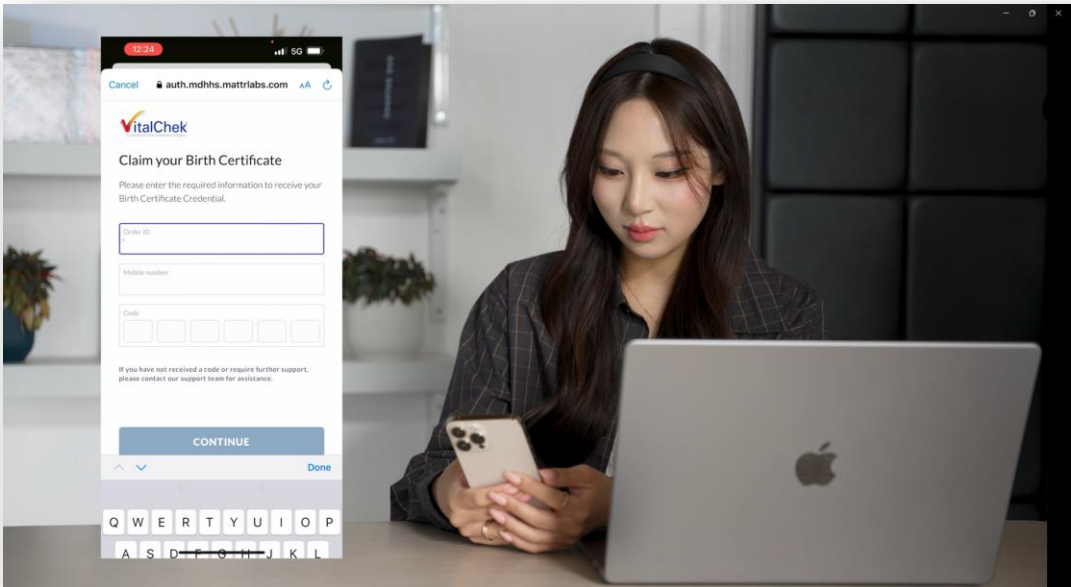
12:24
5G

Cancel auth.mdhhs.mattrlabs.com AA

VitalChek

Claim your Birth Certificate

Please enter the required information to receive your Birth Certificate Credential.

Order ID

Mobile number

Code

If you have not received a code or require further support, please contact our support team for assistance.

CONTINUE

Done

Q W E R T Y U I O P
A S D F G H J K L